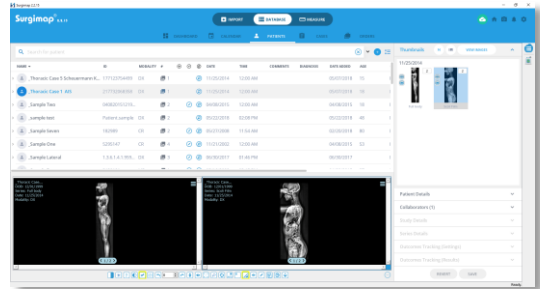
Surgimap 2.2.15

Surgimap 2.2.15

IMPORT DATABASE MEASURE

DASHBOARD CASEBOOKS PATIENTS CASES IMAGES REPORTS

Search for patients

| NAME | ID | MODALITY | # | | | DATE | TIME | COMMENTS | BOOKINGS | DATE MODIFIED | AGE |
|---|---|---|---|---|---|---|---|---|---|---|---|
| _Thoracic Case 3 Schwermann K... | 17712074880 | DX | 1 | | | 11/25/2014 | 12:00 AM | | | 05/07/2018 | 15 |
| _Thoracic Case 1 AIS | 17712098700 | DX | 1 | | | 11/25/2014 | 12:00 AM | | | 05/07/2018 | 15 |
| _Sample Two | 0408201015 CTO... | DX | 2 | | | 04/08/2015 | 12:00 AM | | | 04/08/2015 | 15 |
| _sample.test | Patient.sample | DX | 2 | | | 05/25/2020 | 03:08 PM | | | 05/25/2020 | 15 |
| _Sample Seven | 182889 | DX | 2 | | | 05/21/2008 | 11:54 AM | | | 04/08/2015 | 15 |
| _Sample Dow | 5295147 | DX | 4 | | | 11/21/2002 | 12:00 AM | | | 04/08/2015 | 15 |
| _Sample Lateral | 1.3.6.1.4.1.99... | DX | 2 | | | 06/30/2017 | 01:46 PM | | | 06/30/2017 | 15 |

Thumbnails VIEW IMAGES

11/25/2014

Patient Details

Collaborators (1)

Study Details

Series Details

Outcomes Tracking (Settings)

Outcomes Tracking (Results)

IMPORT SAVE

Ready